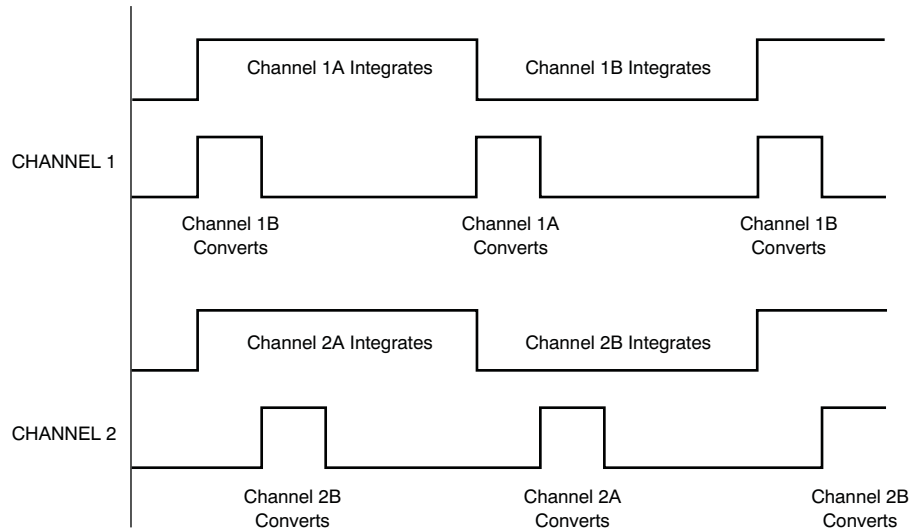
Channel 1A Integrates
Channel 1B Integrates

CHANNEL 1

Channel 1B Converts
Channel 1A Converts
Channel 1B Converts

Channel 2A Integrates
Channel 2B Integrates

CHANNEL 2

Channel 2B Converts
Channel 2A Converts
Channel 2B Converts